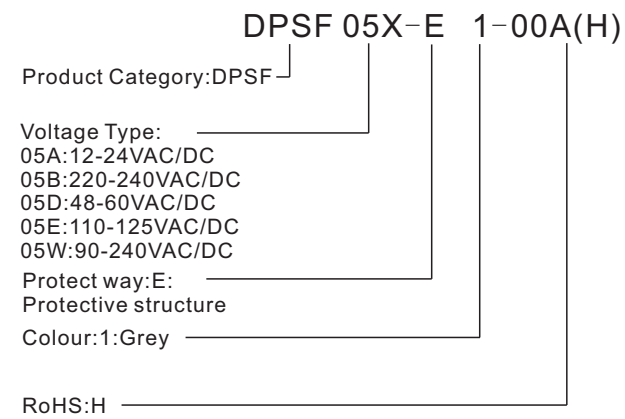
DPSF 05X-E 1-00A(H)

Product Category:DPSF

Voltage Type:
05A:12-24VAC/DC
05B:220-240VAC/DC
05D:48-60VAC/DC
05E:110-125VAC/DC
05W:90-240VAC/DC

Protect way:E:
Protective structure

Colour:1:Grey

RoHS:H